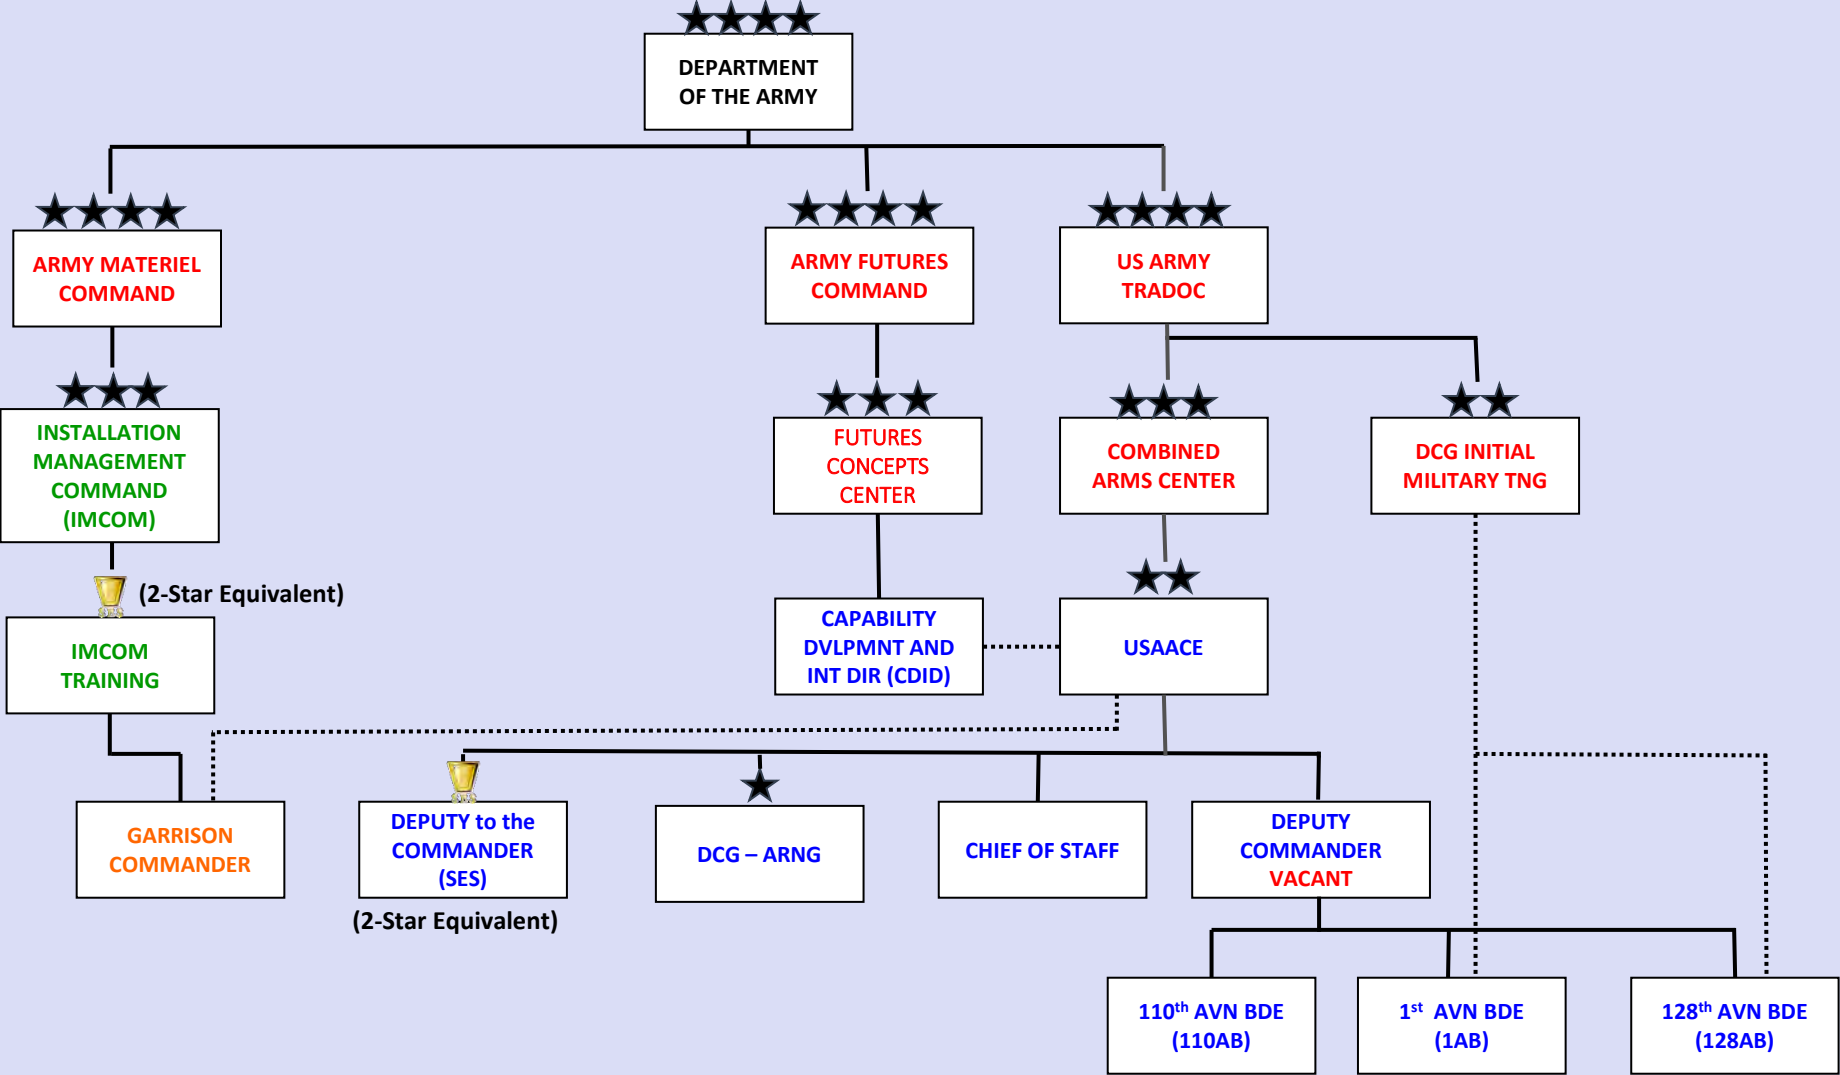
DEPARTMENT OF THE ARMY

ARMY MATERIEL COMMAND

ARMY FUTURES COMMAND

US ARMY TRADOC

INSTALLATION MANAGEMENT COMMAND (IMCOM)

FUTURES CONCEPTS CENTER

COMBINED ARMS CENTER

DCG INITIAL MILITARY TNG

(2-Star Equivalent)

IMCOM TRAINING

CAPABILITY DVLPMNT AND INT DIR (CDID)

USAACE

GARRISON COMMANDER

DEPUTY to the COMMANDER (SES)

(2-Star Equivalent)

DCG – ARNG

CHIEF OF STAFF

DEPUTY COMMANDER VACANT

$110^{th}$ AVN BDE (110AB)

$1^{st}$ AVN BDE (1AB)

$128^{th}$ AVN BDE (128AB)